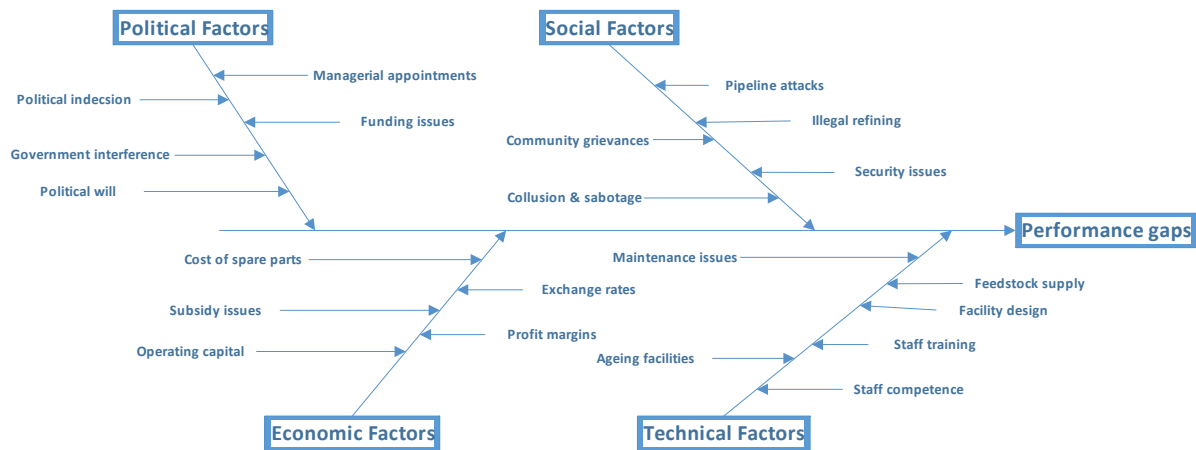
Political Factors

Managerial appointments

Political indecsion

Funding issues

Government interference

Political will

Social Factors

Pipeline attacks

Illegal refining

Community grievances

Security issues

Collusion & sabotage

Performance gaps

Cost of spare parts

Exchange rates

Subsidy issues

Profit margins

Operating capital

Economic Factors

Maintenance issues

Feedstock supply

Facility design

Staff training

Ageing facilities

Staff competence

Technical Factors